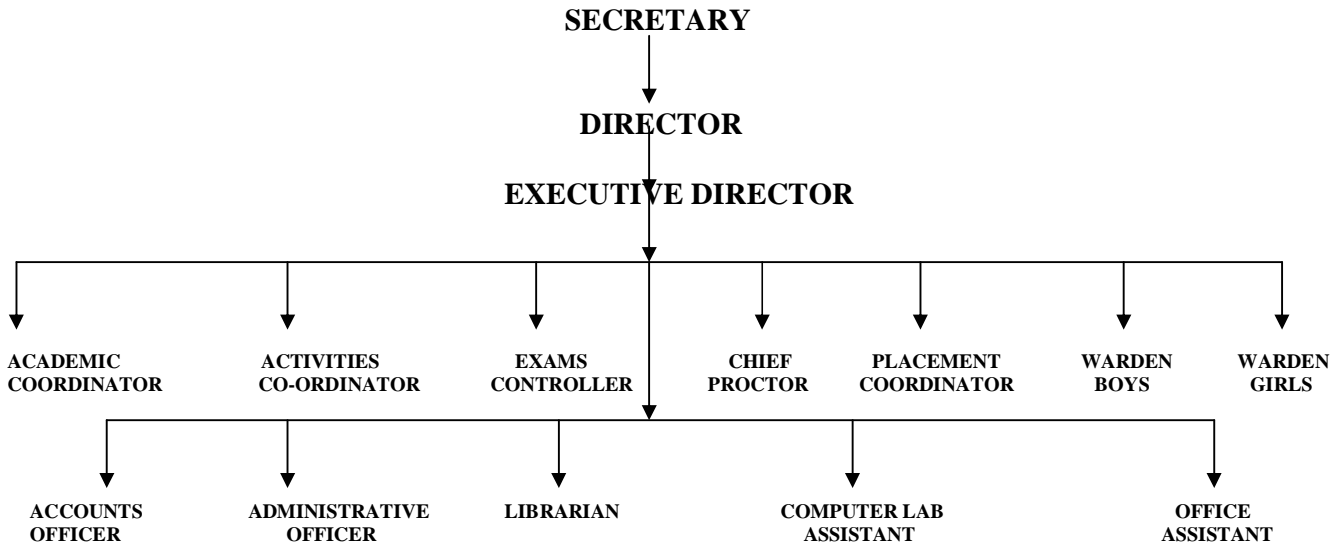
SECRETARY

DIRECTOR

EXECUTIVE DIRECTOR

ACADEMIC COORDINATOR

ACTIVITIES CO-ORDINATOR

EXAMS CONTROLLER

CHIEF PROCTOR

PLACEMENT COORDINATOR

WARDEN BOYS

WARDEN GIRLS

ACCOUNTS OFFICER

ADMINISTRATIVE OFFICER

LIBRARIAN

COMPUTER LAB ASSISTANT

OFFICE ASSISTANT